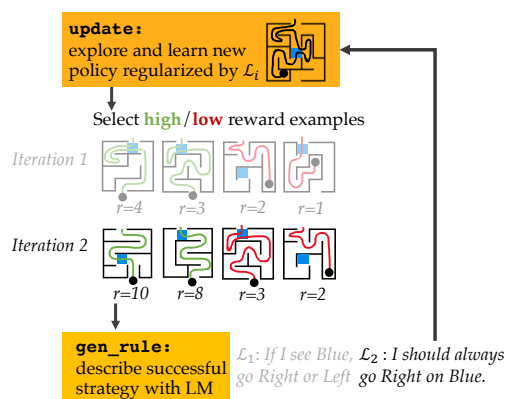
update:
explore and learn new policy regularized by $\mathcal{L}_i$

Select high/low reward examples

Iteration 1

r=4 r=3 r=2 r=1

Iteration 2

r=10 r=8 r=3 r=2

gen_rule:
describe successful strategy with LM

$\mathcal{L}_1$: If I see Blue, go Right or Left

$\mathcal{L}_2$ : I should always go Right on Blue.